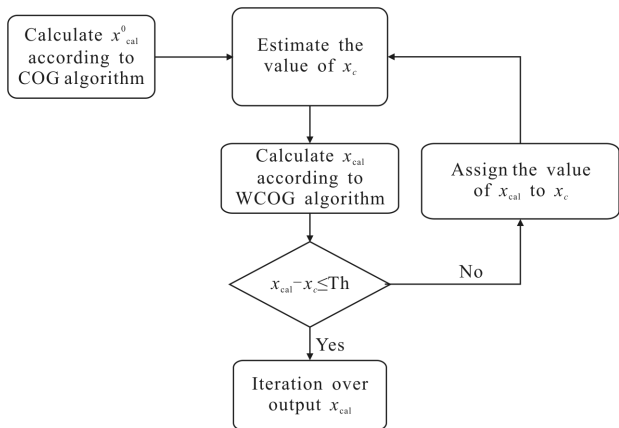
Calculate $x^{0}_{\mathrm{cal}}$ according to COG algorithm

Estimate the value of $x_c$

Calculate $x_{\mathrm{cal}}$ according to WCOG algorithm

Assign the value of $x_{\mathrm{cal}}$ to $x_c$

$x_{\mathrm{cal}} - x_c \leq \mathrm{Th}$

No

Yes

Iteration over output $x_{\mathrm{cal}}$